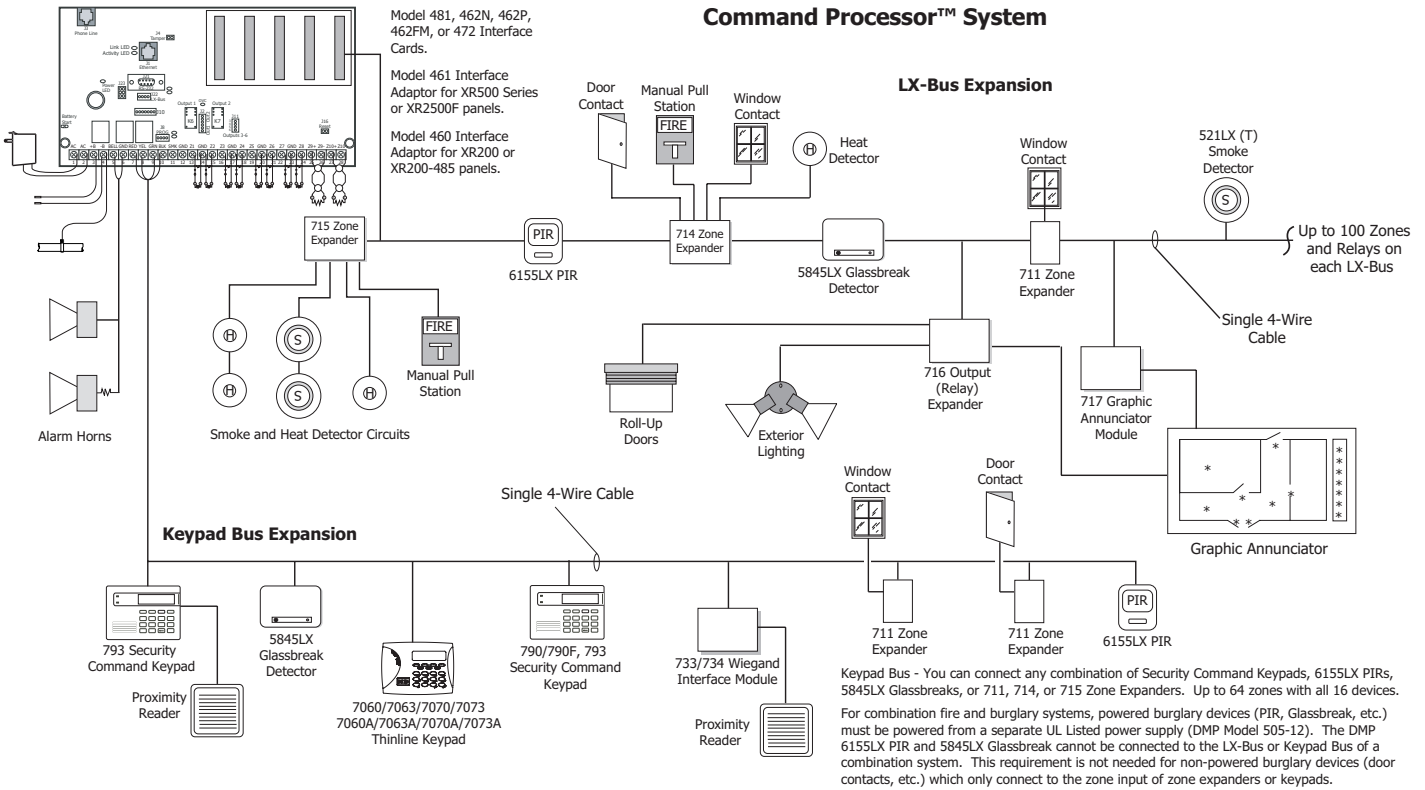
Command Processor™ System

Model 481, 462N, 462P, 462FM, or 472 Interface Cards.

Model 461 Interface Adaptor for XR500 Series or XR2500F panels.

Model 460 Interface Adaptor for XR200 or XR200-485 panels.

LX-Bus Expansion

Door Contact

Manual Pull Station

FIRE

Window Contact

Heat Detector

Window Contact

521LX (T) Smoke Detector

S

Up to 100 Zones and Relays on each LX-Bus

715 Zone Expander

PIR

6155LX PIR

714 Zone Expander

5845LX Glassbreak Detector

711 Zone Expander

Single 4-Wire Cable

FIRE

Manual Pull Station

S

S

Smoke and Heat Detector Circuits

Alarm Horns

Roll-Up Doors

Exterior Lighting

716 Output (Relay) Expander

717 Graphic Annunciator Module

Graphic Annunciator

Single 4-Wire Cable

Keypad Bus Expansion

Window Contact

Door Contact

793 Security Command Keypad

Proximity Reader

5845LX Glassbreak Detector

7060/7063/7070/7073
7060A/7063A/7070A/7073A
Thinline Keypad

790/790F, 793 Security Command Keypad

733/734 Wiegand Interface Module

Proximity Reader

711 Zone Expander

711 Zone Expander

PIR

6155LX PIR

Keypad Bus - You can connect any combination of Security Command Keypads, 6155LX PIRs, 5845LX Glassbreaks, or 711, 714, or 715 Zone Expanders. Up to 64 zones with all 16 devices.

For combination fire and burglary systems, powered burglary devices (PIR, Glassbreak, etc.) must be powered from a separate UL Listed power supply (DMP Model 505-12). The DMP 6155LX PIR and 5845LX Glassbreak cannot be connected to the LX-Bus or Keypad Bus of a combination system. This requirement is not needed for non-powered burglary devices (door contacts, etc.) which only connect to the zone input of zone expanders or keypads.